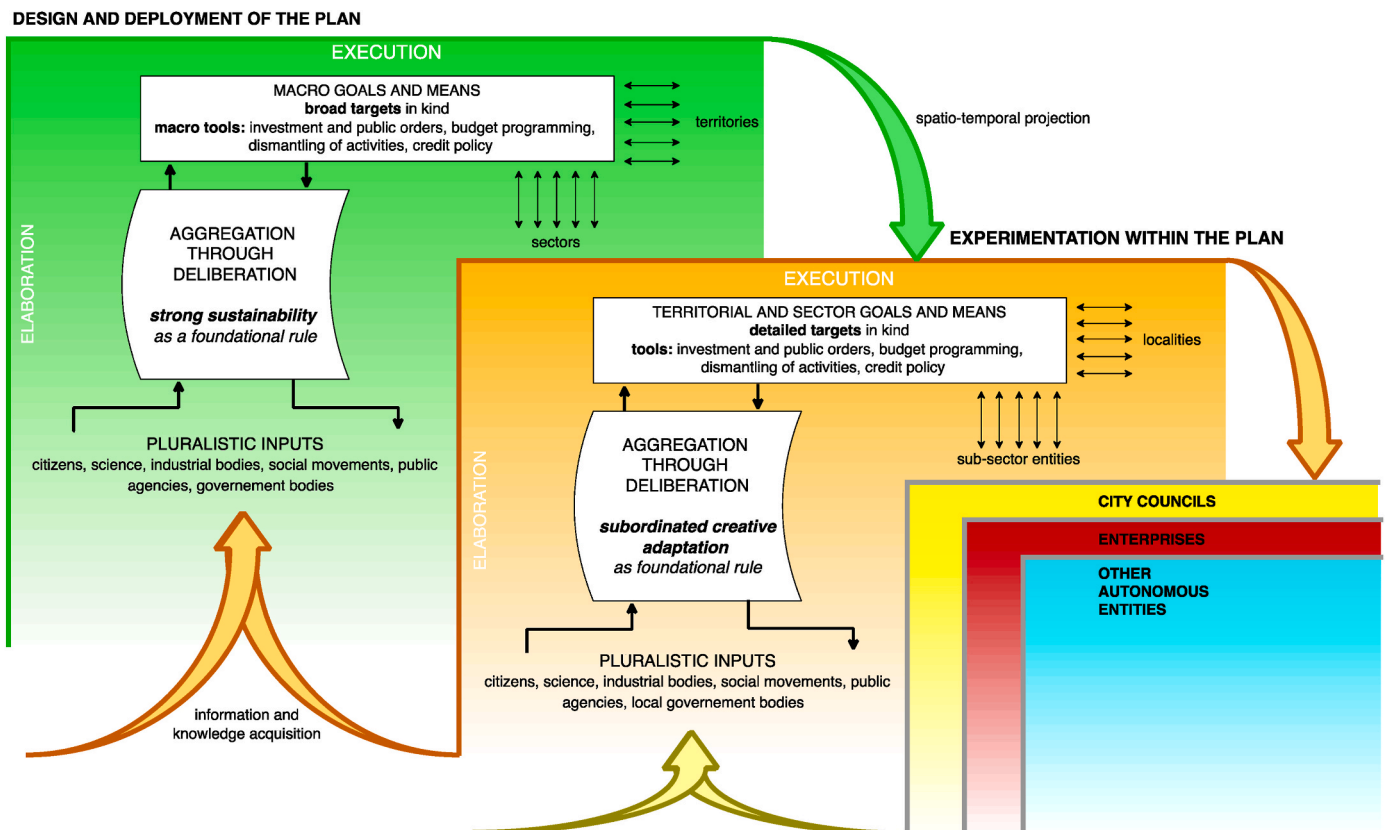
DESIGN AND DEPLOYMENT OF THE PLAN

EXECUTION

MACRO GOALS AND MEANS
**broad targets** in kind
**macro tools:** investment and public orders, budget programming, dismantling of activities, credit policy

territories

spatio-temporal projection

sectors

ELABORATION

AGGREGATION THROUGH DELIBERATION

***strong sustainability*** *as a foundational rule*

PLURALISTIC INPUTS
citizens, science, industrial bodies, social movements, public agencies, governement bodies

information and knowledge acquisition

EXPERIMENTATION WITHIN THE PLAN

EXECUTION

TERRITORIAL AND SECTOR GOALS AND MEANS
**detailed targets** in kind
**tools:** investment and public orders, budget programming, dismantling of activities, credit policy

localities

sub-sector entities

ELABORATION

AGGREGATION THROUGH DELIBERATION

***subordinated creative adaptation*** *as foundational rule*

PLURALISTIC INPUTS
citizens, science, industrial bodies, social movements, public agencies, local governement bodies

CITY COUNCILS

ENTERPRISES

OTHER AUTONOMOUS ENTITIES